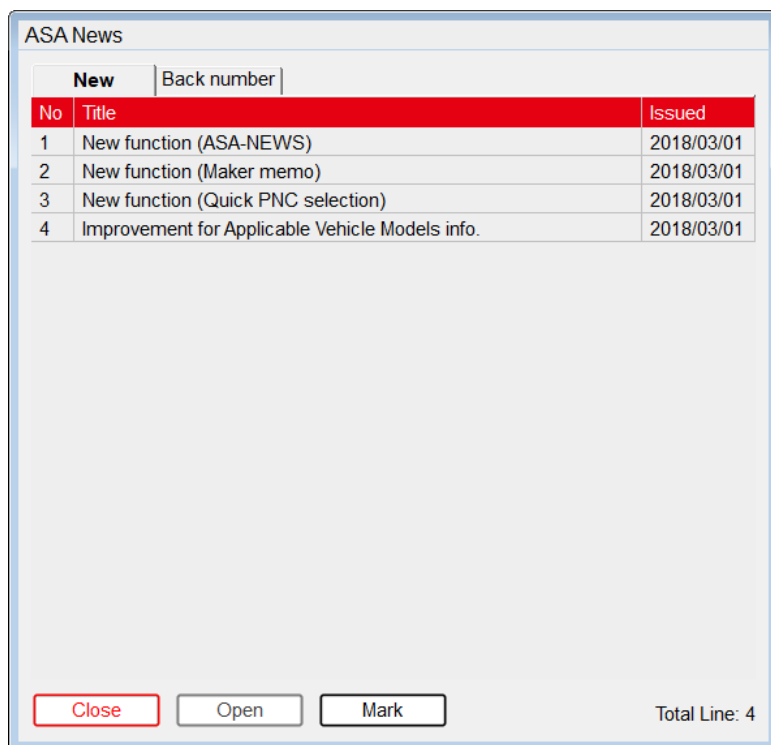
ASA News

New | Back number

| No | Title | Issued |
|---|---|---|
| 1 | New function (ASA-NEWS) | 2018/03/01 |
| 2 | New function (Maker memo) | 2018/03/01 |
| 3 | New function (Quick PNC selection) | 2018/03/01 |
| 4 | Improvement for Applicable Vehicle Models info. | 2018/03/01 |

Close | Open | Mark

Total Line: 4